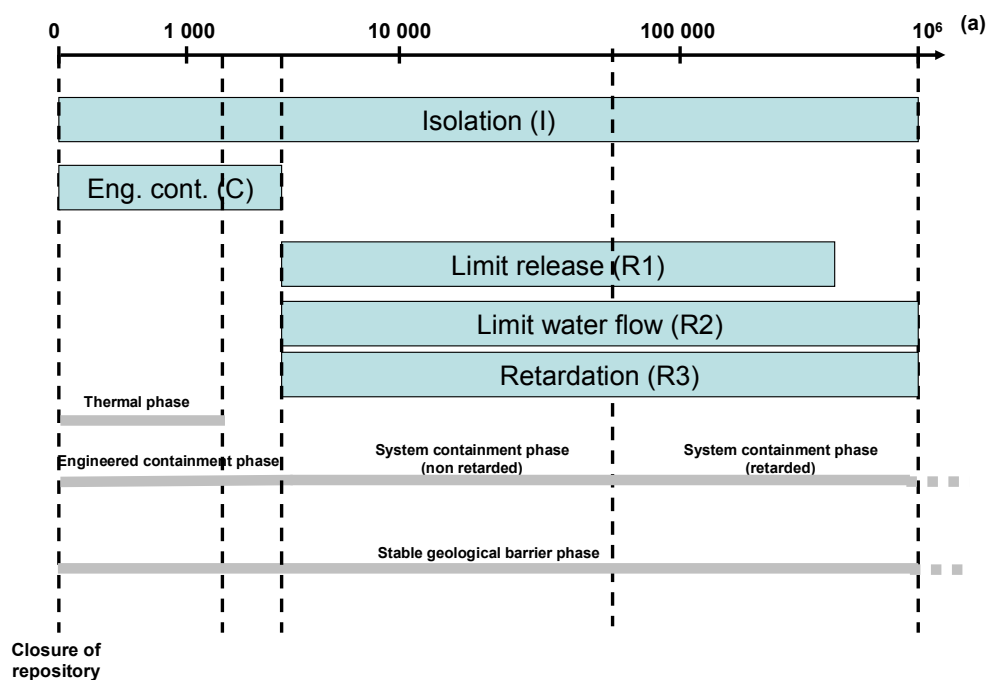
0 1 000 10 000 100 000 $10^6$ (a)

Isolation (I)

Eng. cont. (C)

Limit release (R1)

Limit water flow (R2)

Retardation (R3)

Thermal phase

Engineered containment phase

System containment phase (non retarded)

System containment phase (retarded)

Stable geological barrier phase

Closure of repository